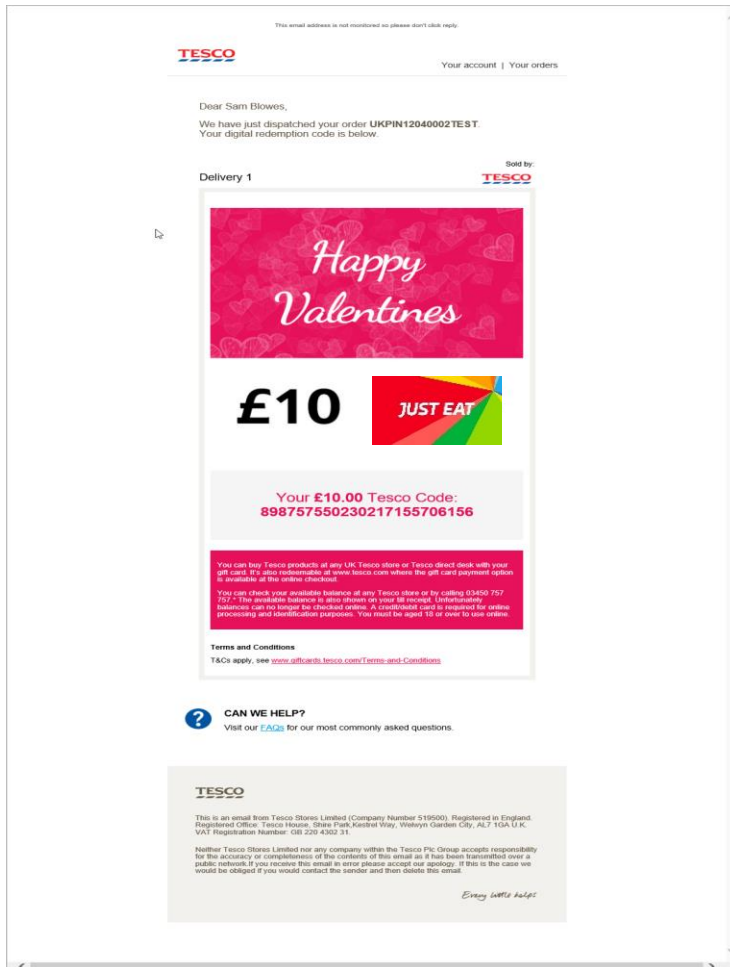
This email address is not monitored so please don't click reply.

TESCO

Your account | Your orders

Dear Sam Blowes,

We have just dispatched your order **UKPIN12040002TEST**. Your digital redemption code is below.

Sold by:

Delivery 1

TESCO

Happy Valentines

£10

JUST EAT

Your **£10.00** Tesco Code: 8987575502302171557061​56

You can buy Tesco products at any UK Tesco store or Tesco direct desk with your gift card. It's also redeemable at www.tesco.com where the gift card payment option is available at the online checkout.

You can check your available balance at any Tesco store or by calling 03450 757 757 * The available balance is also shown on your till receipt. Unfortunately balances can no longer be checked online. A credit/debit card is required for online processing and identification purposes. You must be aged 18 or over to use online.

Terms and Conditions

T&Cs apply, see www.giftcards.tesco.com/Terms-and-Conditions

CAN WE HELP?

Visit our FAQs for our most commonly asked questions.

TESCO

This is an email from Tesco Stores Limited (Company Number 519500). Registered in England. Registered Office: Tesco House, Shire Park,Kestrel Way, Welwyn Garden City, AL7 1GA U.K. VAT Registration Number: GB 220 4302 31.

Neither Tesco Stores Limited nor any company within the Tesco Plc Group accepts responsibility for the accuracy or completeness of the contents of this email as it has been transmitted over a public network.If you receive this email in error please accept our apology. If this is the case we would be obliged if you would contact the sender and then delete this email.

Every little helps